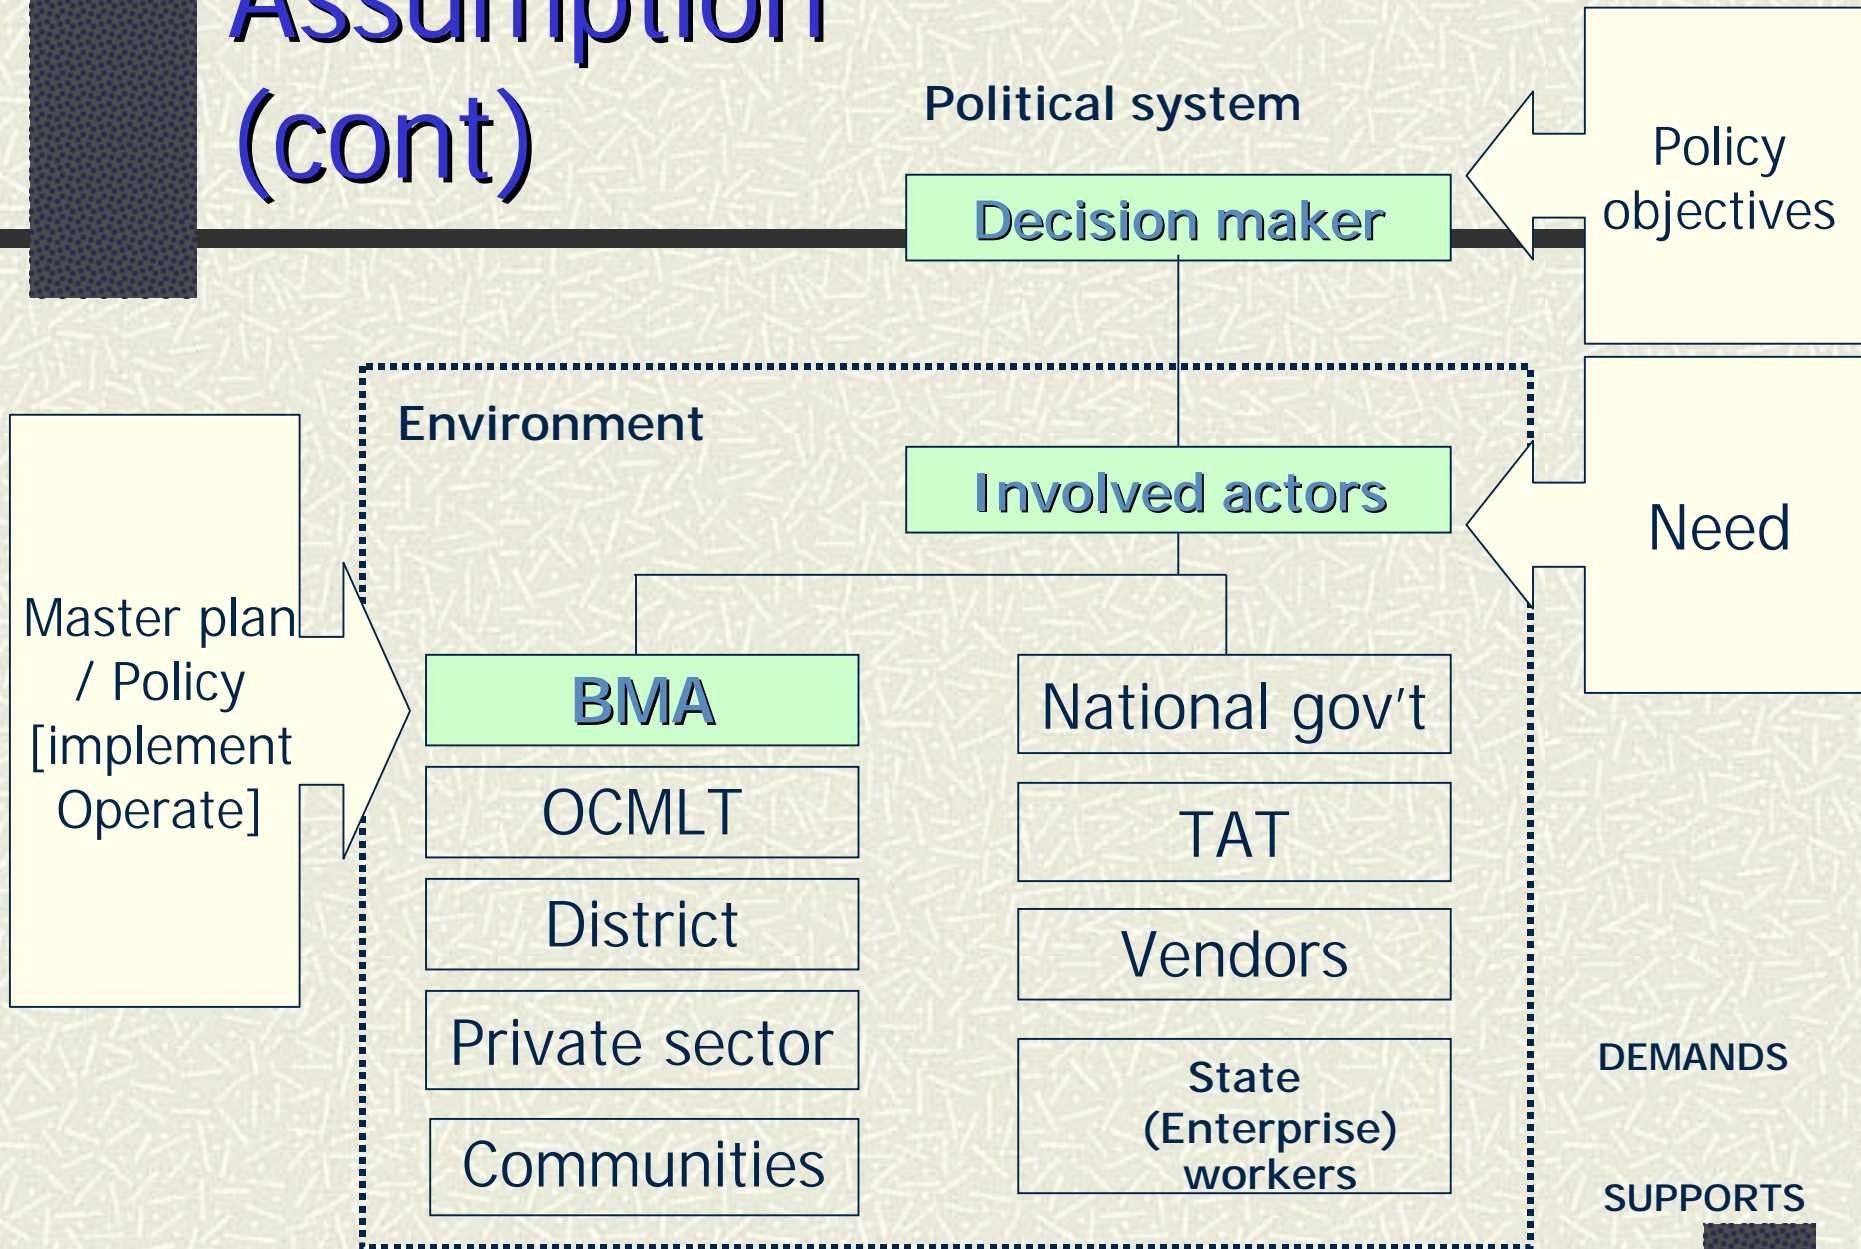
Assumption (cont)

Political system

Decision maker

Policy objectives

Environment

Involved actors

Need

Master plan / Policy [implement Operate]

BMA

National gov't

OCMLT

TAT

District

Vendors

Private sector

State (Enterprise) workers

Communities

DEMANDS

SUPPORTS